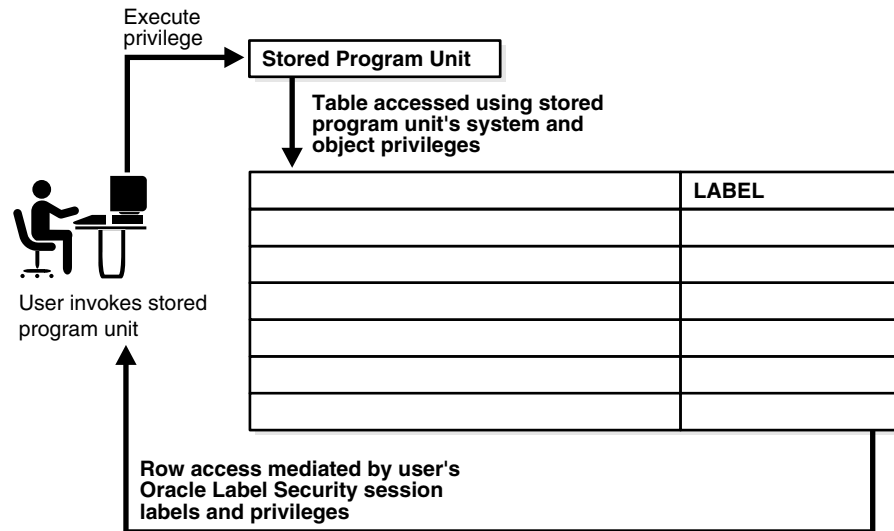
Execute privilege

Stored Program Unit

Table accessed using stored program unit's system and object privileges

| | LABEL |
|---|---|
| | |
| | |
| | |
| | |
| | |
| | |

User invokes stored program unit

Row access mediated by user's Oracle Label Security session labels and privileges